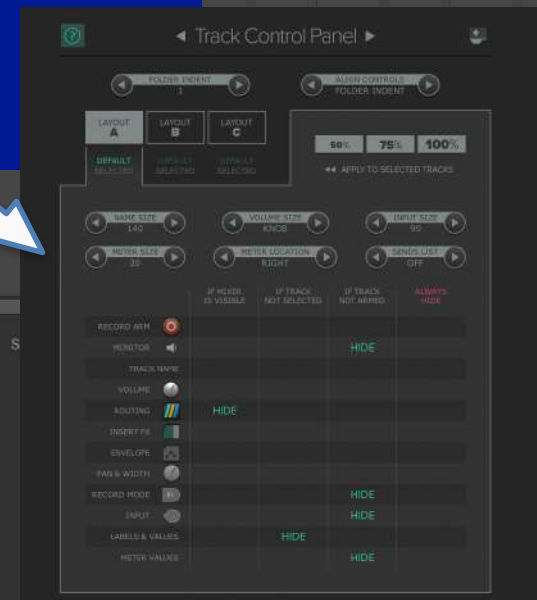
?

◀ Track Control Panel ▶

FOLDER INDENT
1

ALIGN CONTROLS
FOLDER INDENT

LAYOUT
A

LAYOUT
B

LAYOUT
C

DEFAULT
SELECTED

DEFAULT
SELECTED

DEFAULT
SELECTED

50%

75%

100%

◀◀ APPLY TO SELECTED TRACKS

NAME SIZE
140

VOLUME SIZE
KNOB

INPUT SIZE
90

METER SIZE
35

METER LOCATION
RIGHT

SENDS LIST
OFF

S

| | IF MIXER IS VISIBLE | IF TRACK NOT SELECTED | IF TRACK NOT ARMED | ALWAYS HIDE |
|---|---|---|---|---|
| RECORD ARM | | | | |
| MONITOR | | | HIDE | |
| TRACK NAME | | | | |
| VOLUME | | | | |
| ROUTING | HIDE | | | |
| INSERT FX | | | | |
| ENVELOPE | | | | |
| PAN & WIDTH | | | | |
| RECORD MODE | | | HIDE | |
| INPUT | | | HIDE | |
| LABELS & VALUES | | HIDE | | |
| METER VALUES | | | HIDE | |